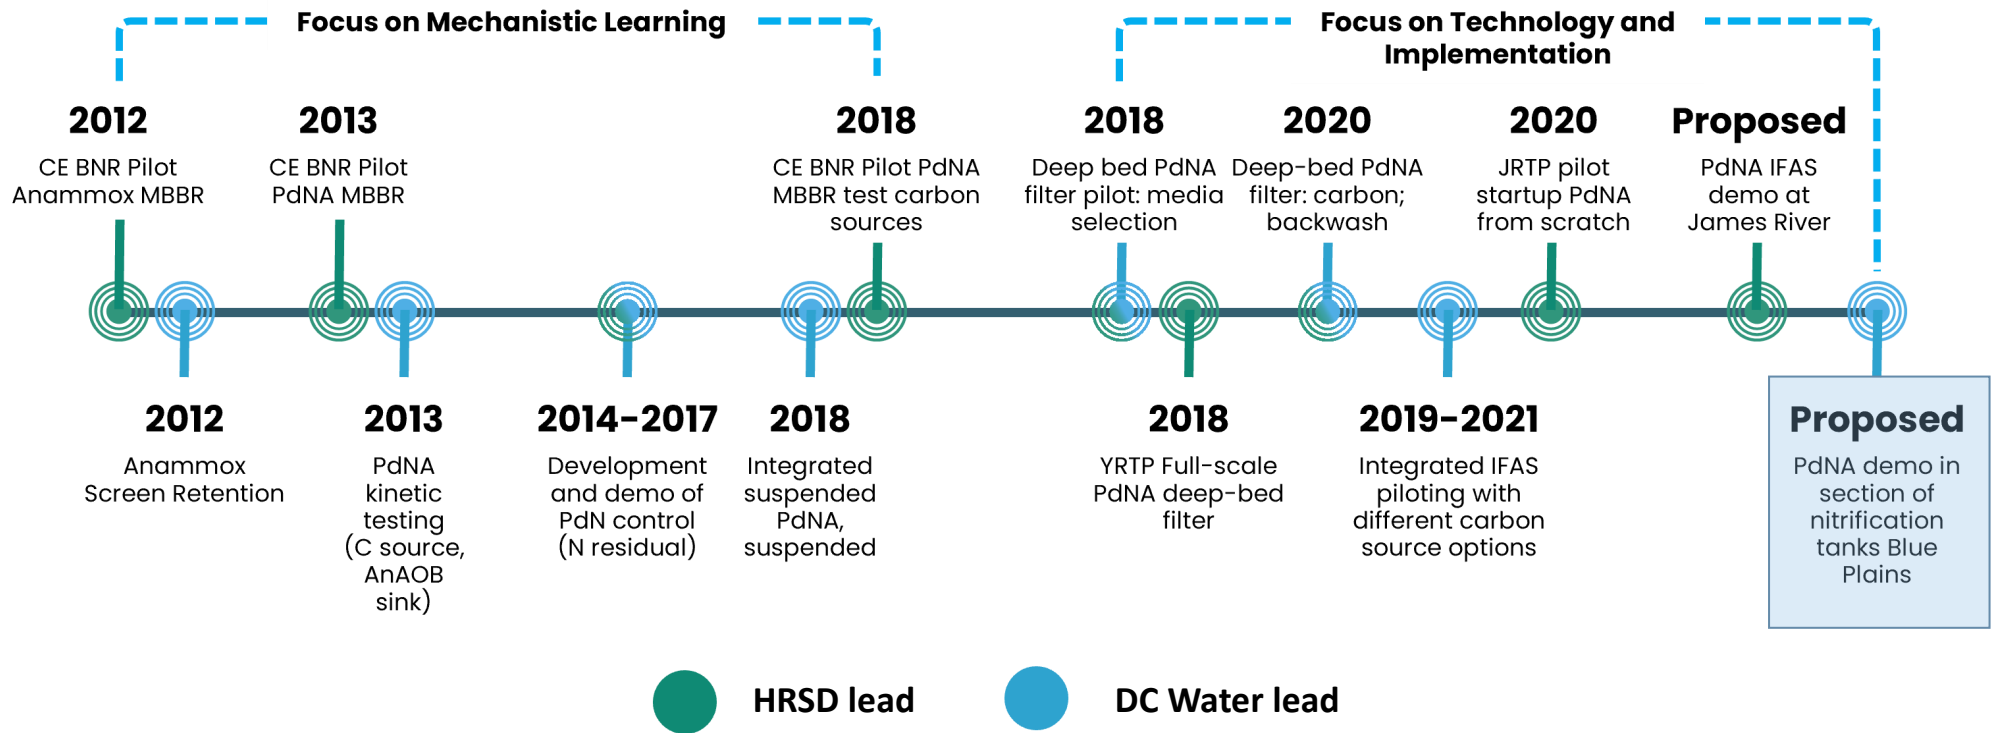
Focus on Mechanistic Learning

Focus on Technology and Implementation

2012
CE BNR Pilot Anammox MBBR

2013
CE BNR Pilot PdNA MBBR

2018
CE BNR Pilot PdNA MBBR test carbon sources

2018
Deep bed PdNA filter pilot: media selection

2020
Deep-bed PdNA filter: carbon; backwash

2020
JRTP pilot startup PdNA from scratch

Proposed
PdNA IFAS demo at James River

2012
Anammox Screen Retention

2013
PdNA kinetic testing (C source, AnAOB sink)

2014-2017
Development and demo of PdN control (N residual)

2018
Integrated suspended PdNA, suspended

2018
YRTP Full-scale PdNA deep-bed filter

2019-2021
Integrated IFAS piloting with different carbon source options

Proposed
PdNA demo in section of nitrification tanks Blue Plains

HRSD lead

DC Water lead